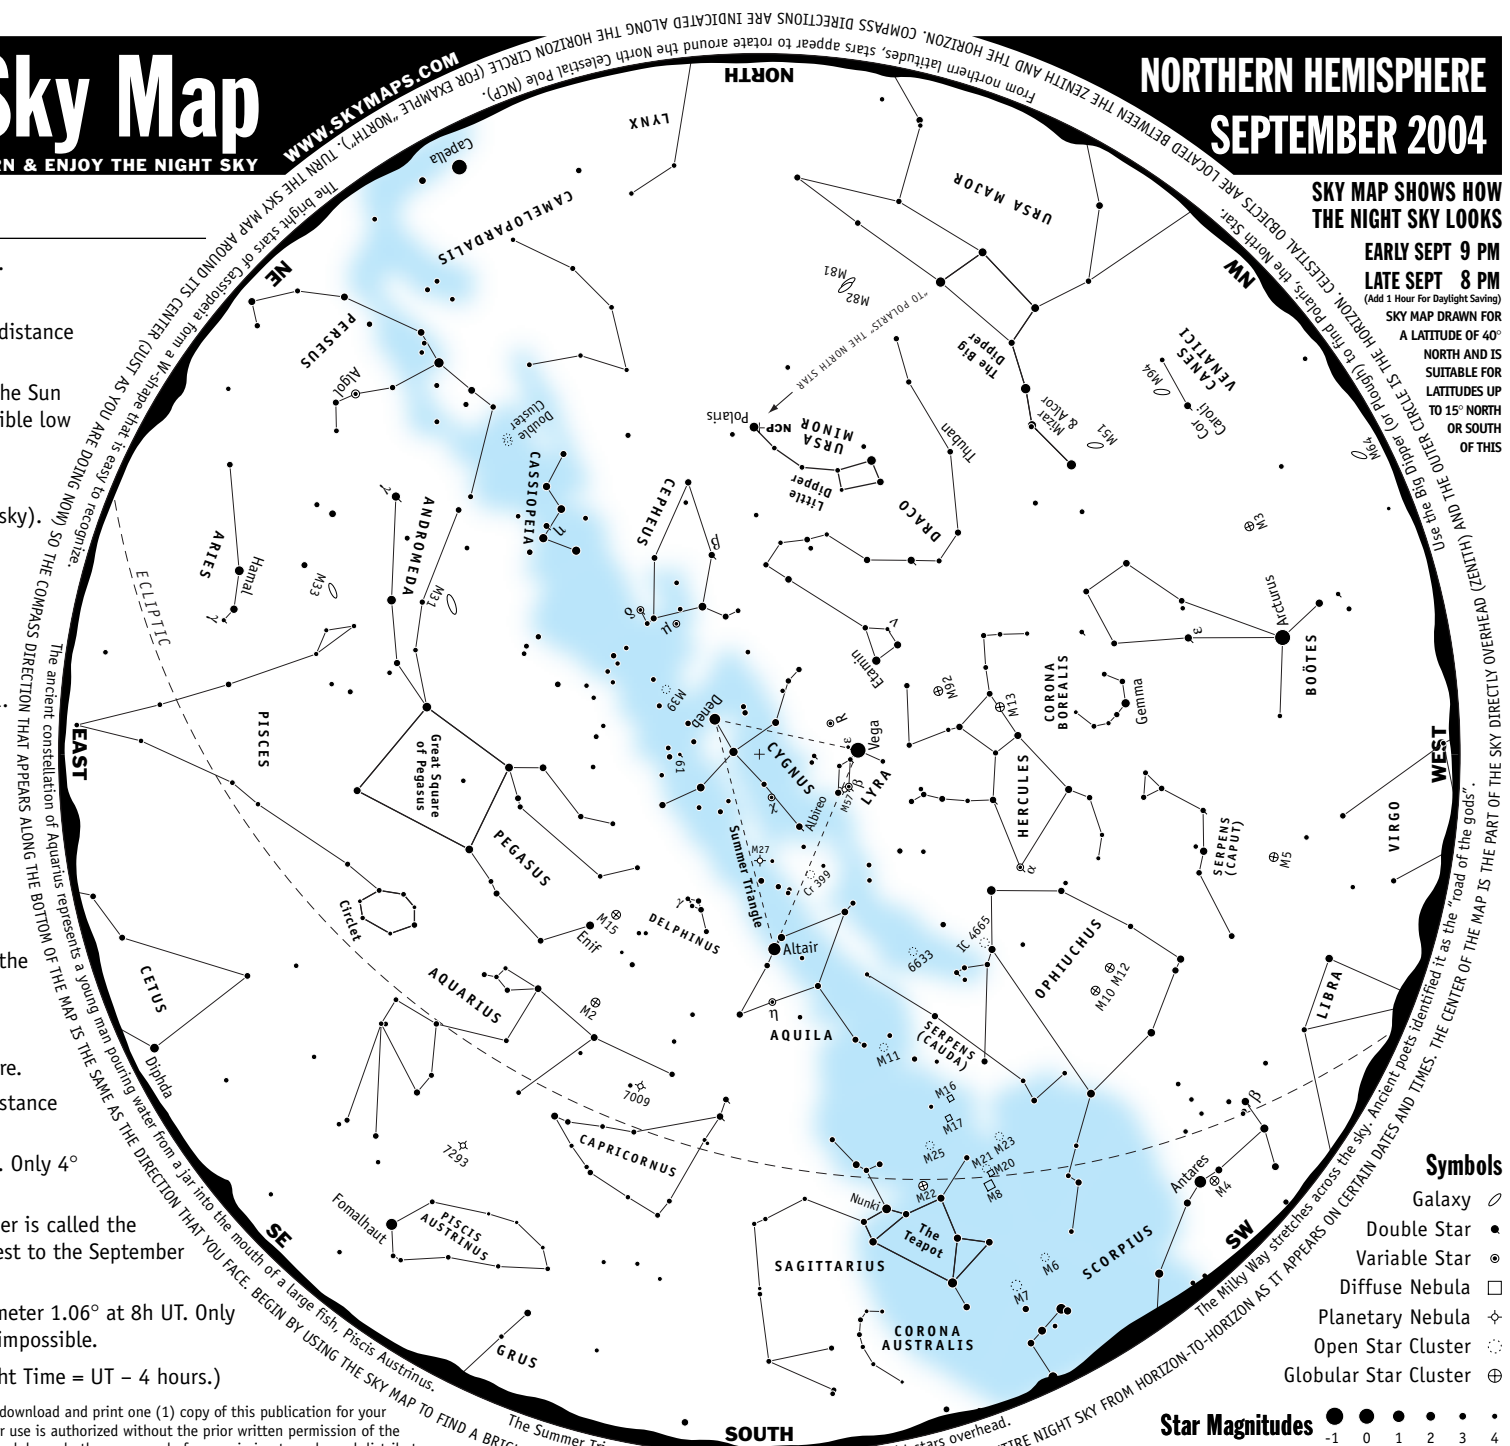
Sky Map
RN & ENJOY THE NIGHT SKY

WWW.SKYMAPS.COM

NORTHERN HEMISPHERE
SEPTEMBER 2004

SKY MAP SHOWS HOW THE NIGHT SKY LOOKS
EARLY SEPT 9 PM
LATE SEPT 8 PM
(Add 1 Hour For Daylight Saving)
SKY MAP DRAWN FOR A LATITUDE OF 40° NORTH AND IS SUITABLE FOR LATITUDES UP TO 15° NORTH OR SOUTH OF THIS

distance

he Sun
ible low

sky).

the

re.
stance

. Only 4°

er is called the
est to the September

meter 1.06° at 8h UT. Only
impossible.

ht Time = UT – 4 hours.)

download and print one (1) copy of this publication for your
r use is authorized without the prior written permission of the

COMPASS DIRECTIONS ARE INDICATED ALONG THE HORIZON CIRCLE (FOR EXAMPLE „NORTH"). TURN THE SKY MAP AROUND ITS CENTER (JUST AS YOU ARE DOING NOW) SO THE COMPASS DIRECTION THAT APPEARS ALONG THE BOTTOM OF THE MAP IS THE SAME AS THE DIRECTION THAT YOU FACE. BEGIN BY USING THE SKY MAP TO FIND A BRI

From northern latitudes, stars appear to rotate around the North Celestial Pole (NCP).

CELESTIAL OBJECTS ARE LOCATED BETWEEN THE ZENITH AND THE HORIZON.

Use the Big Dipper (or Plough) to find Polaris, the North Star.

THE OUTER CIRCLE IS THE HORIZON. THE CENTER OF THE MAP IS THE PART OF THE SKY DIRECTLY OVERHEAD (ZENITH) AND THE

The Milky Way stretches across the sky. Ancient poets identified it as the "road of the gods".

THE ENTIRE NIGHT SKY FROM HORIZON-TO-HORIZON AS IT APPEARS ON CERTAIN DATES AND TIMES.

The bright stars of Cassiopeia form a W-shape that is easy to recognize.

The ancient constellation of Aquarius represents a young man pouring water from a jar into the mouth of a large fish, Piscis Austrinus.

The Summer Tri

stars overhead.

NORTH
NE
EAST
SE
SOUTH
SW
WEST
NW

LYNX
URSA MAJOR
CAMELOPARDALIS
Capella
PERSEUS
Algol
Double Cluster
M81
M82
"TO POLARIS" THE NORTH STAR
The Big Dipper
Mizar & Alcor
M51
M94
CANES VENATICI
Cor Caroli
M64
Polaris
NCP
URSA MINOR
Little Dipper
Thuban
DRACO
CASSIOPEIA
CEPHEUS
ARIES
Hamal
ANDROMEDA
M33
M31
ECLIPTIC
M3
Arcturus
BOÖTES
Eltanin
M92
M13
CORONA BOREALIS
Gemma
PISCES
Great Square of Pegasus
M39
Deneb
CYGNUS
Vega
LYRA
M57
Albireo
HERCULES
SERPENS (CAPUT)
M5
VIRGO
PEGASUS
Summer Triangle
M27
Cr 399
Circlet
M15
Enif
DELPHINUS
Altair
IC 4665
6633
OPHIUCHUS
M10
M12
CETUS
AQUARIUS
M2
AQUILA
SERPENS (CAUDA)
M11
LIBRA
Diphda
7009
M16
M17
7293
CAPRICORNUS
M25
M21
M23
M20
M8
Antares
M4
Fomalhaut
PISCIS AUSTRINUS
Nunki
M22
The Teapot
SCORPIUS
SAGITTARIUS
M6
M7
CORONA AUSTRALIS
GRUS

Symbols
Galaxy
Double Star
Variable Star
Diffuse Nebula
Planetary Nebula
Open Star Cluster
Globular Star Cluster

Star Magnitudes
-1 0 1 2 3 4